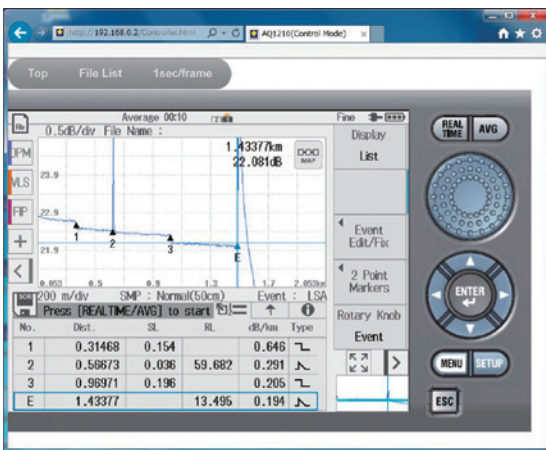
http://192.168.0.2/Control/ectrl.html AQ1210(Control Mode)

Top File List 1sec/frame

Average 00:10 Fine

0.5dB/div File Name :

1.43377km
22.081dB

MAP

OPM VLS FIP

23.9

22.9

21.9

1 2 3 E

0.053 0.5 0.9 1.3 1.7 2.053km

200 m/div SMP : Normal(50cm) Event : LSA

Press [REALTIME/AVG] to start

| No. | Dist. | SL | RL | dB/km | Type |
|---|---|---|---|---|---|
| 1 | 0.31468 | 0.154 | | 0.646 | |
| 2 | 0.56673 | 0.036 | 59.682 | 0.291 | |
| 3 | 0.96971 | 0.196 | | 0.205 | |
| E | 1.43377 | | 13.495 | 0.194 | |

Display List

Event Edit/Fix

2 Point Markers

Rotary Knob Event

REAL TIME AVG

ENTER

MENU SETUP

ESC